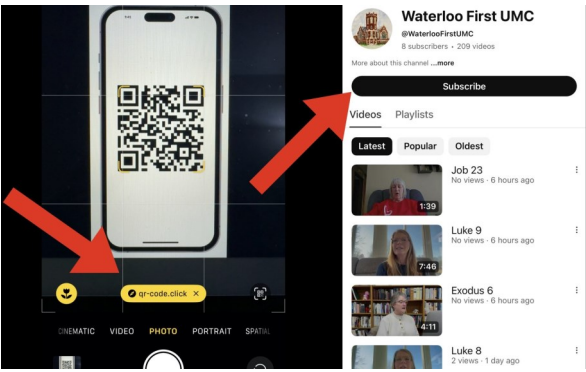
qr-code.click

CINEMATIC VIDEO PHOTO PORTRAIT SPATIAL

Waterloo First UMC
@WaterlooFirstUMC
8 subscribers • 209 videos
More about this channel ...more

Subscribe

Videos Playlists

Latest Popular Oldest

Job 23
No views • 6 hours ago
1:39

Luke 9
No views • 6 hours ago
7:46

Exodus 6
No views • 6 hours ago
4:11

Luke 8
2 views • 1 day ago